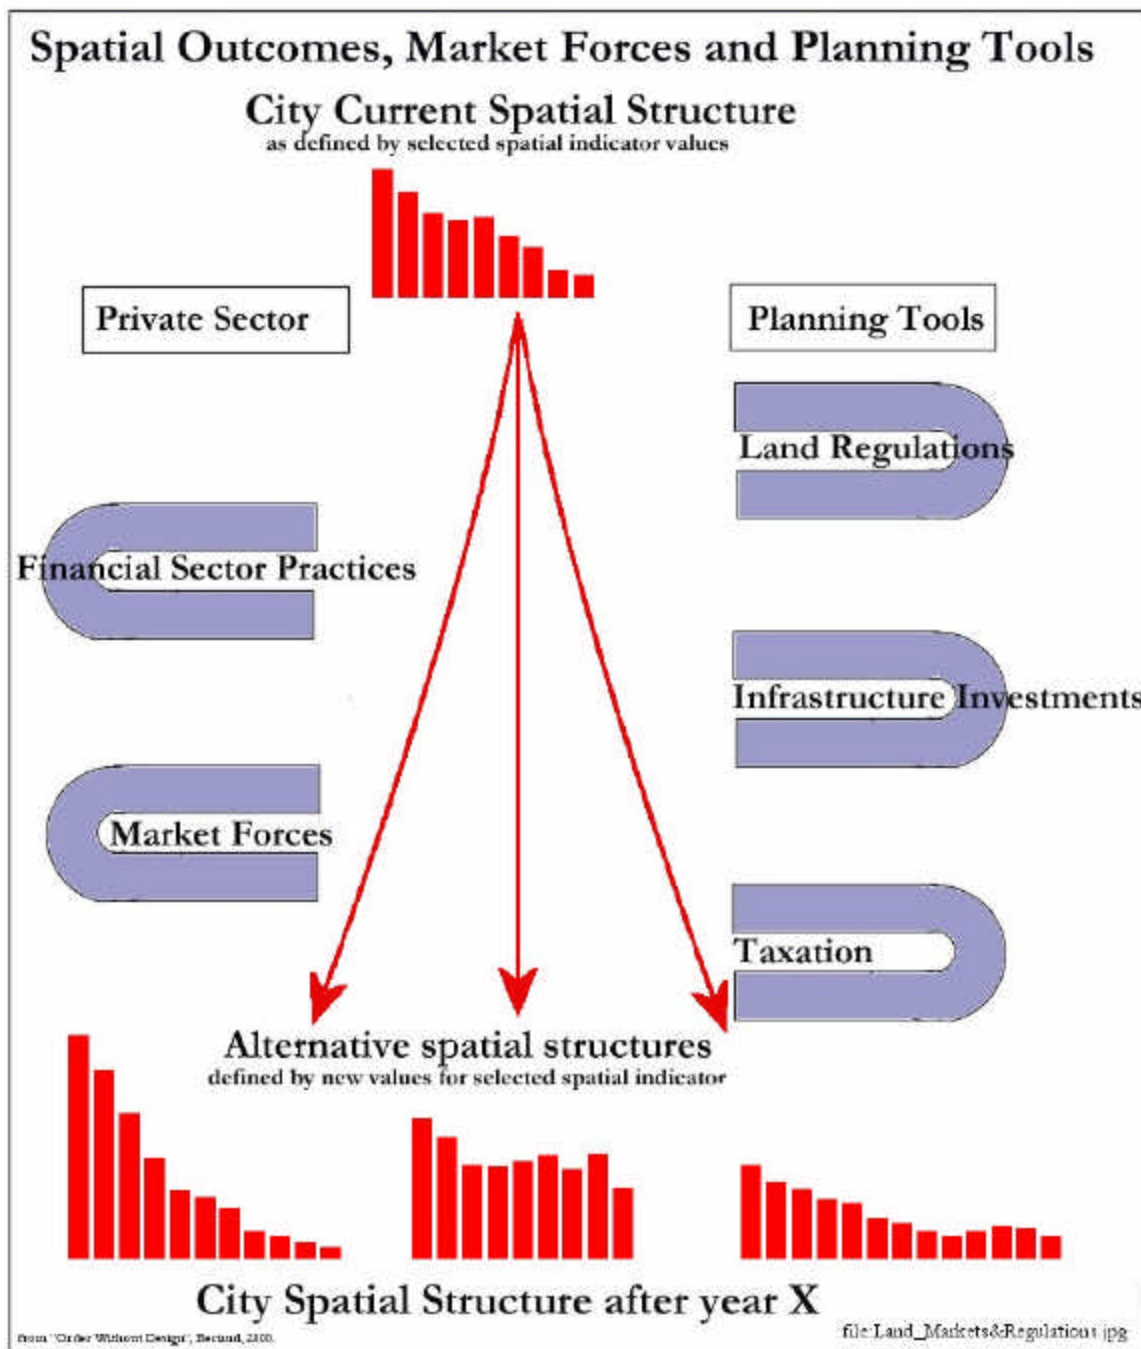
Spatial Outcomes, Market Forces and Planning Tools

City Current Spatial Structure
as defined by selected spatial indicator values

Private Sector

Planning Tools

Land Regulations

Financial Sector Practices

Infrastructure Investments

Market Forces

Taxation

Alternative spatial structures
defined by new values for selected spatial indicator

City Spatial Structure after year X

from 'Order Without Design', Bertaud, 2000.

file:Land_Markets&Regulations.jpg